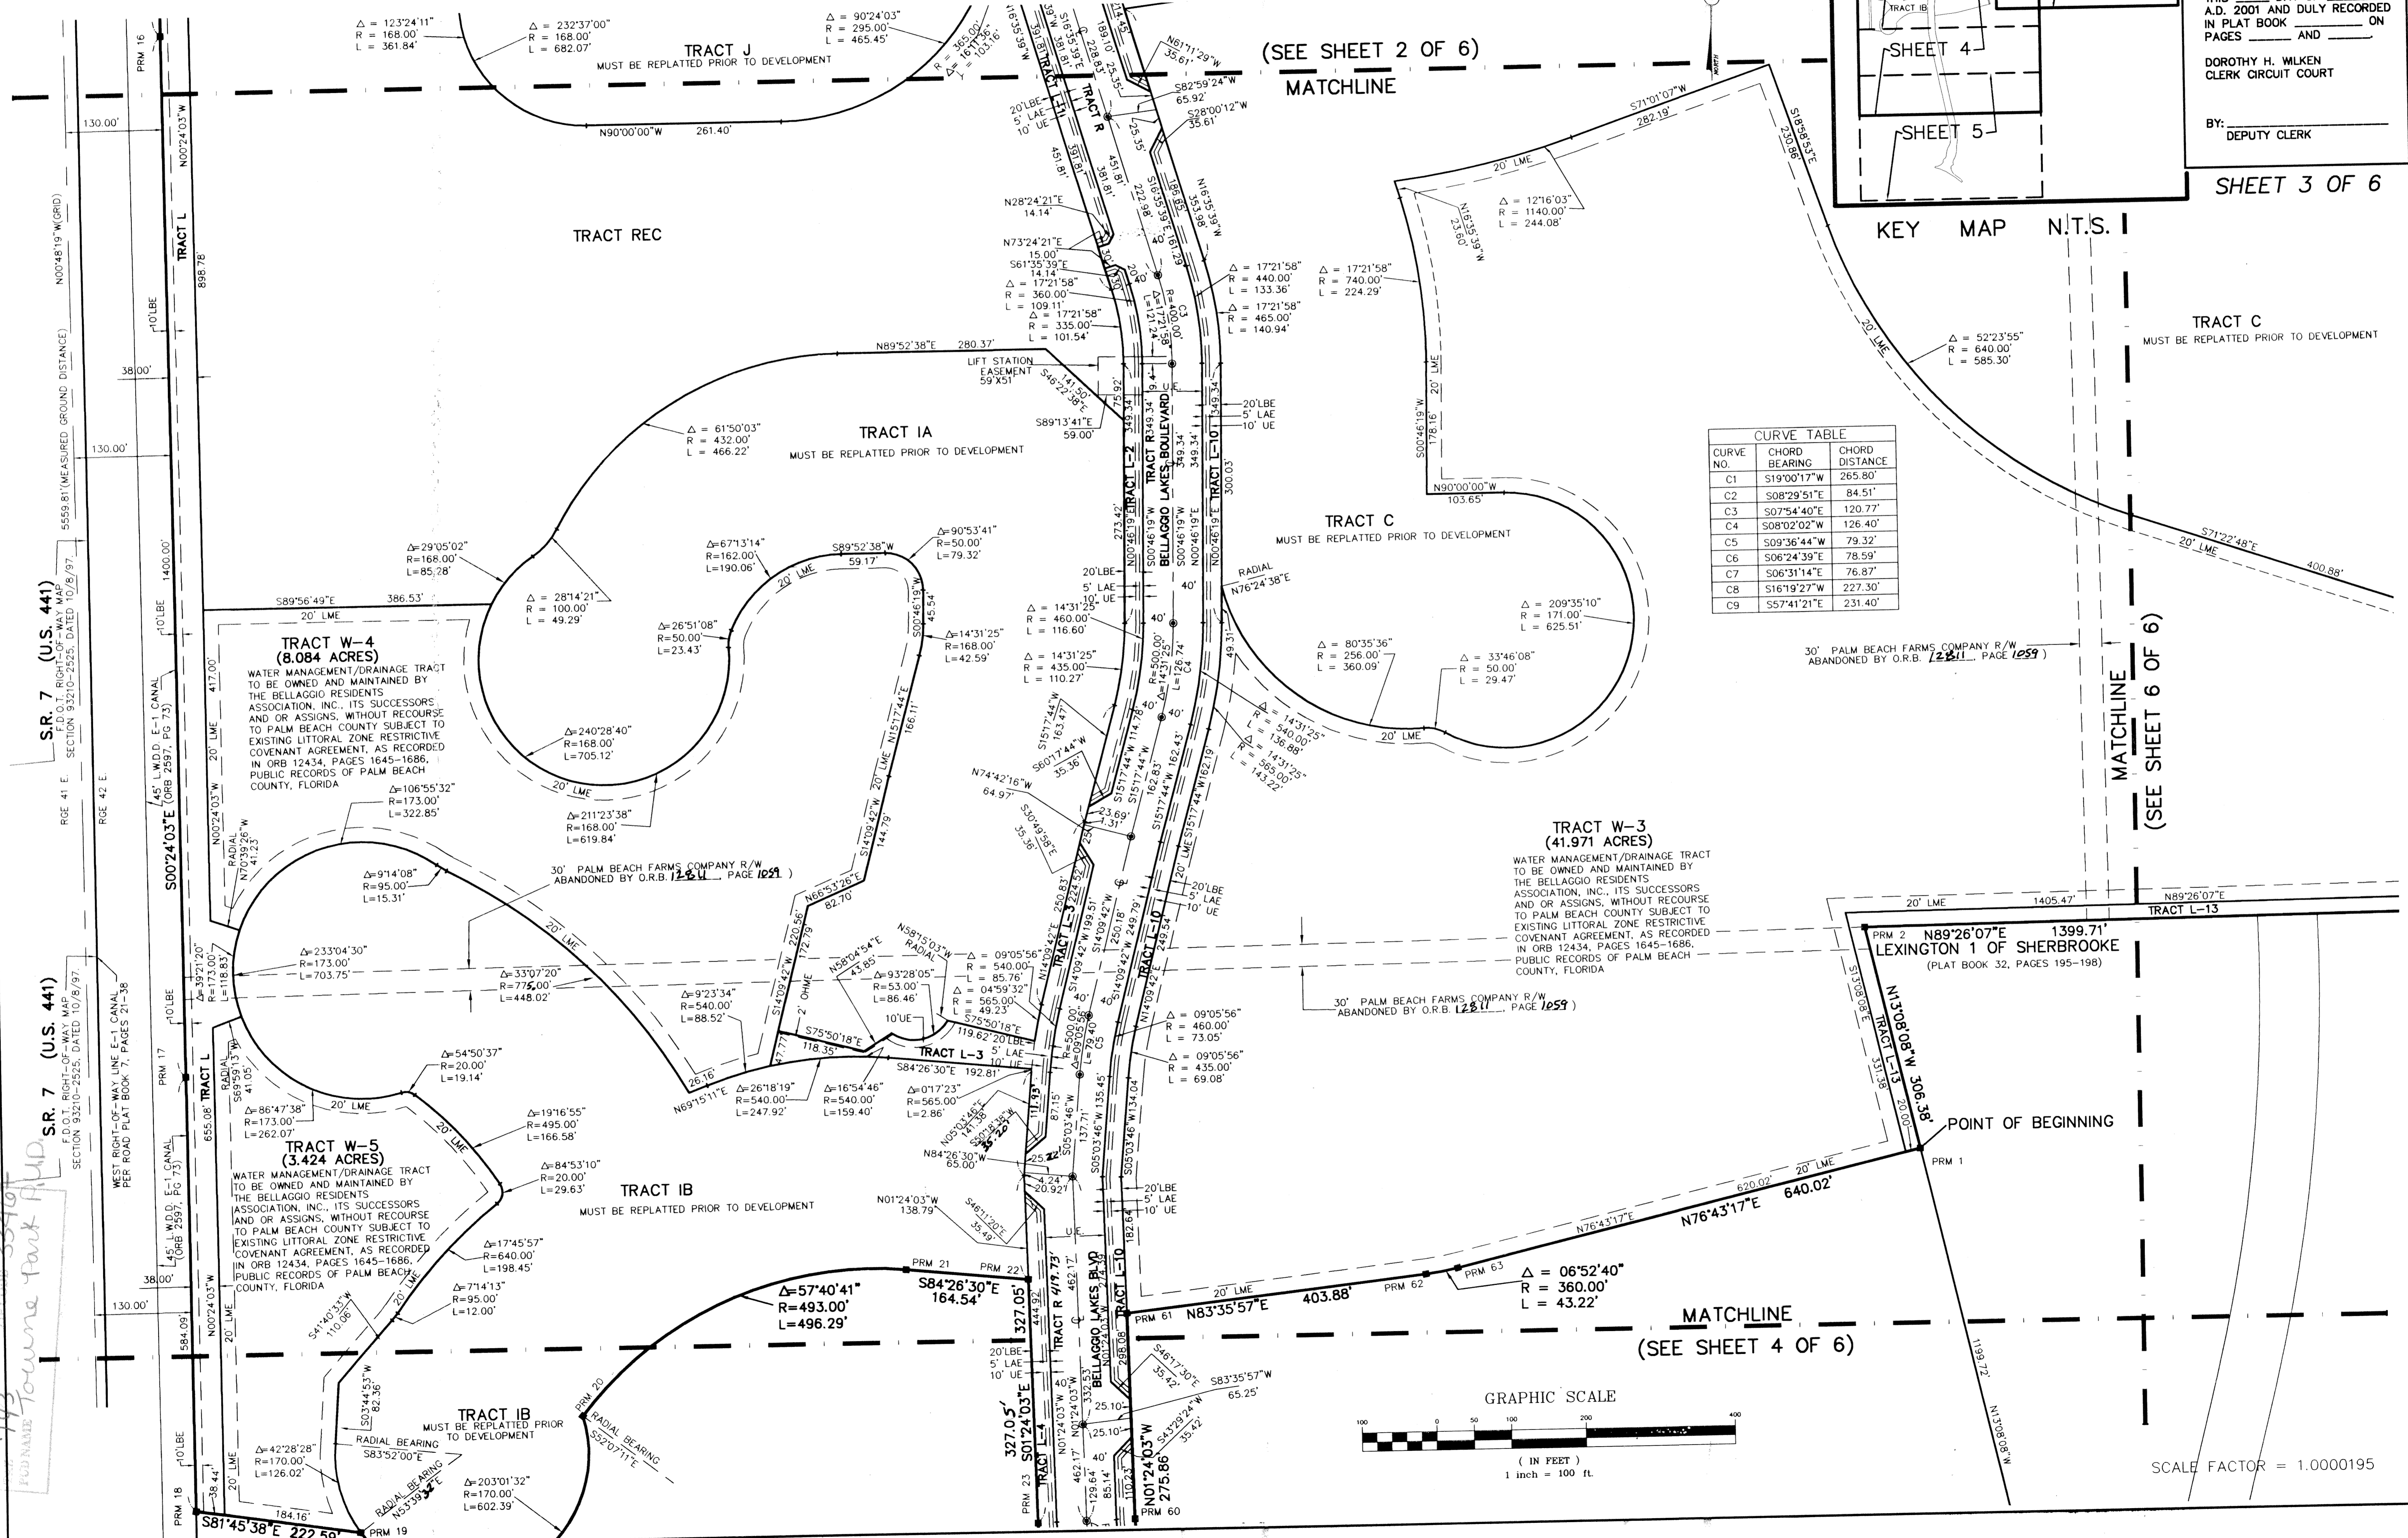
A.D. 2001 AND DULY RECORDED IN PLAT BOOK ______ ON PAGES ______ AND ______.

DOROTHY H. WILKEN
CLERK CIRCUIT COURT

BY: ____________
DEPUTY CLERK

SHEET 3 OF 6

TRACT IB
SHEET 4
SHEET 5

KEY MAP N.T.S.

(SEE SHEET 2 OF 6)
MATCHLINE

TRACT J
MUST BE REPLATTED PRIOR TO DEVELOPMENT

$\Delta$ = 123°24'11"
R = 168.00'
L = 361.84'

$\Delta$ = 232°37'00"
R = 168.00'
L = 682.07'

$\Delta$ = 90°24'03"
R = 295.00'
L = 465.45'

N90°00'00"W 261.40'

TRACT REC

TRACT L
N00°24'03"W
898.78'
130.00'
38.00'
130.00'
1400.00'
417.00'
10' LBE
PRM 16

N00°48'19"W(GRID)
5559.81'(MEASURED GROUND DISTANCE)

S.R. 7 (U.S. 441)
F.D.O.T. RIGHT-OF-WAY MAP SECTION 93210-2525, DATED 10/8/97.

45' L.W.D.D. E-1 CANAL (ORB 2597, PG 73)

RGE 41 E.
RGE 42 E.

S00°24'03"E

TRACT IA
MUST BE REPLATTED PRIOR TO DEVELOPMENT

$\Delta$ = 61°50'03"
R = 432.00'
L = 466.22'

N89°52'38"E 280.37'

LIFT STATION EASEMENT 59'X51'

TRACT W-4
(8.084 ACRES)
WATER MANAGEMENT/DRAINAGE TRACT TO BE OWNED AND MAINTAINED BY THE BELLAGGIO RESIDENTS ASSOCIATION, INC., ITS SUCCESSORS AND OR ASSIGNS, WITHOUT RECOURSE TO PALM BEACH COUNTY SUBJECT TO EXISTING LITTORAL ZONE RESTRICTIVE COVENANT AGREEMENT, AS RECORDED IN ORB 12434, PAGES 1645-1686, PUBLIC RECORDS OF PALM BEACH COUNTY, FLORIDA

S89°56'49"E 386.53'
20' LME

$\Delta$=29°05'02"
R=168.00'
L=85.28'

$\Delta$ = 28°14'21"
R = 100.00'
L = 49.29'

$\Delta$=67°13'14"
R=162.00'
L=190.06'

S89°52'38"W 59.17'

$\Delta$=90°53'41"
R=50.00'
L=79.32'

$\Delta$=26°51'08"
R=50.00'
L=23.43'

$\Delta$=14°31'25"
R=168.00'
L=42.59'

$\Delta$=240°28'40"
R=168.00'
L=705.12'

$\Delta$=211°23'38"
R=168.00'
L=619.84'

$\Delta$=106°55'32"
R=173.00'
L=322.85'

$\Delta$=9°14'08"
R=95.00'
L=15.31'

30' PALM BEACH FARMS COMPANY R/W ABANDONED BY O.R.B. 12811, PAGE 1059 )

$\Delta$=233°04'30"
R=173.00'
L=703.75'

$\Delta$=33°07'20"
R=775.00'
L=448.02'

$\Delta$=9°23'34"
R=540.00'
L=88.52'

N66°53'26"E 82.70'

S14°09'42"W 144.79'
N15°17'44"E 166.11'
S00°46'19"W 45.54'

N58°04'54"E 43.85'
$\Delta$=93°28'05"
R=53.00'
L=86.46'
10'UE

S75°50'18"E 118.35'
N69°15'11"E
$\Delta$=26°18'19"
R=540.00'
L=247.92'

$\Delta$=16°54'46"
R=540.00'
L=159.40'

$\Delta$=0°17'23"
R=565.00'
L=2.86'

S84°26'30"E 192.81'
TRACT L-3

$\Delta$=54°50'37"
R=20.00'
L=19.14'

$\Delta$=86°47'38"
R=173.00'
L=262.07'

TRACT W-5
(3.424 ACRES)
WATER MANAGEMENT/DRAINAGE TRACT TO BE OWNED AND MAINTAINED BY THE BELLAGGIO RESIDENTS ASSOCIATION, INC., ITS SUCCESSORS AND OR ASSIGNS, WITHOUT RECOURSE TO PALM BEACH COUNTY SUBJECT TO EXISTING LITTORAL ZONE RESTRICTIVE COVENANT AGREEMENT, AS RECORDED IN ORB 12434, PAGES 1645-1686, PUBLIC RECORDS OF PALM BEACH COUNTY, FLORIDA

$\Delta$=19°16'55"
R=495.00'
L=166.58'

$\Delta$=84°53'10"
R=20.00'
L=29.63'

TRACT IB
MUST BE REPLATTED PRIOR TO DEVELOPMENT

$\Delta$=17°45'57"
R=640.00'
L=198.45'

$\Delta$=7°14'13"
R=95.00'
L=12.00'

$\Delta$=57°40'41"
R=493.00'
L=496.29'

PRM 21 S84°26'30"E 164.54' PRM 22

S41°40'35"W 110.06'

S03°44'53"W

TRACT IB
MUST BE REPLATTED PRIOR TO DEVELOPMENT

RADIAL BEARING S83°52'00"E
RADIAL BEARING N53°39'32"E
RADIAL BEARING S52°07'11"E
PRM 20

$\Delta$=42°28'28"
R=170.00'
L=126.02'

$\Delta$=203°01'32"
R=170.00'
L=602.39'

184.16'
S81°45'38"E 222.59'
PRM 18 PRM 19

S.R. 7 (U.S. 441)
F.D.O.T. RIGHT-OF-WAY MAP SECTION 93210-2525, DATED 10/8/97.
WEST RIGHT-OF-WAY LINE E-1 CANAL PER ROAD PLAT BOOK 7, PAGES 21-38
45' L.W.D.D. E-1 CANAL (ORB 2597, PG 73)
PRM 17
655.08'
584.09'
38.00'
130.00'
N00°24'03"W
38.44'

327.05'
S01°24'03"E 327.05'
TRACT L-4
TRACT R 419.73'
BELLAGGIO LAKES BLVD
TRACT L-10
N01°24'03"W 275.86'
PRM 23
PRM 60
PRM 61

N83°35'57"E 403.88'
PRM 62
PRM 63

$\Delta$ = 06°52'40"
R = 360.00'
L = 43.22'

N76°43'17"E 620.02' 640.02'

MATCHLINE
(SEE SHEET 4 OF 6)

TRACT R
BELLAGGIO LAKES BOULEVARD
TRACT L-2
TRACT L-10
TRACT L-1
349.34'
N00°46'19"E
S00°46'19"W

N61°11'29"W 35.61'
S82°59'24"W 65.92'
S28°00'12"W 35.61'
N28°24'21"E 14.14'
N73°24'21"E 15.00'
S61°35'39"E 14.14'

$\Delta$ = 17°21'58"
R = 360.00'
L = 109.11'

$\Delta$ = 17°21'58"
R = 335.00'
L = 101.54'

$\Delta$ = 17°21'58"
R = 440.00'
L = 133.36'

$\Delta$ = 17°21'58"
R = 465.00'
L = 140.94'

$\Delta$ = 17°21'58"
R = 740.00'
L = 224.29'

S46°22'38"E 141.50'
S89°13'41"E 59.00'

20' LBE
5' LAE
10' UE

RADIAL N76°24'38"E

$\Delta$ = 14°31'25"
R = 460.00'
L = 116.60'

$\Delta$ = 14°31'25"
R = 435.00'
L = 110.27'

S15°17'44"W
S60°17'44"W 35.36
N74°42'16"W 64.97'
S30°49'58"E 35.36'

$\Delta$ = 09°05'56"
R = 540.00'
L = 85.76'

$\Delta$ = 04°59'32"
R = 565.00'
L = 49.23'

S75°50'18"E 119.62'

$\Delta$ = 09°05'56"
R = 460.00'
L = 73.05'

$\Delta$ = 09°05'56"
R = 435.00'
L = 69.08'

N84°26'30"W 65.00'
N01°24'03"W 138.79'
S46°11'20"E 35.49'
S46°17'30"E 35.42'
S83°35'57"W 65.25'
S43°29'24"W 35.42'

$\Delta$ = 14°31'25"
L = 540.00'
L = 136.88'

$\Delta$ = 14°31'25"
R = 565.00'
L = 143.22'

$\Delta$ = 12°16'03"
R = 1140.00'
L = 244.08'

S71°01'07"W 282.19'
S18°58'53"E 230.86'
N16°35'39"W 23.60'

TRACT C
MUST BE REPLATTED PRIOR TO DEVELOPMENT

$\Delta$ = 52°23'55"
R = 640.00'
L = 585.30'

N90°00'00"W 103.65'
S00°46'19"W 178.16'

TRACT C
MUST BE REPLATTED PRIOR TO DEVELOPMENT

$\Delta$ = 209°35'10"
R = 171.00'
L = 625.51'

$\Delta$ = 80°35'36"
R = 256.00'
L = 360.09'

$\Delta$ = 33°46'08"
R = 50.00'
L = 29.47'

CURVE TABLE
| CURVE NO. | CHORD BEARING | CHORD DISTANCE |
|---|---|---|
| C1 | S19°00'17"W | 265.80' |
| C2 | S08°29'51"E | 84.51' |
| C3 | S07°54'40"E | 120.77' |
| C4 | S08°02'02"W | 126.40' |
| C5 | S09°36'44"W | 79.32' |
| C6 | S06°24'39"E | 78.59' |
| C7 | S06°31'14"E | 76.87' |
| C8 | S16°19'27"W | 227.30' |
| C9 | S57°41'21"E | 231.40' |

S71°22'48"E 400.88'

30' PALM BEACH FARMS COMPANY R/W ABANDONED BY O.R.B. 12811, PAGE 1059 )

MATCHLINE
(SEE SHEET 6 OF 6)

TRACT W-3
(41.971 ACRES)
WATER MANAGEMENT/DRAINAGE TRACT TO BE OWNED AND MAINTAINED BY THE BELLAGGIO RESIDENTS ASSOCIATION, INC., ITS SUCCESSORS AND OR ASSIGNS, WITHOUT RECOURSE TO PALM BEACH COUNTY SUBJECT TO EXISTING LITTORAL ZONE RESTRICTIVE COVENANT AGREEMENT, AS RECORDED IN ORB 12434, PAGES 1645-1686, PUBLIC RECORDS OF PALM BEACH COUNTY, FLORIDA

30' PALM BEACH FARMS COMPANY R/W ABANDONED BY O.R.B. 12811, PAGE 1059 )

20' LME 1405.47' N89°26'07"E
TRACT L-13
PRM 2 N89°26'07"E 1399.71'
LEXINGTON 1 OF SHERBROOKE
(PLAT BOOK 32, PAGES 195-198)

N13°08'08"W 306.38'
TRACT L-13
S13°08'08"E 331.38'
20.00'
POINT OF BEGINNING
PRM 1

N13°08'08"W 1199.72'

GRAPHIC SCALE
100 0 50 100 200 400
( IN FEET )
1 inch = 100 ft.

SCALE FACTOR = 1.0000195

Towne Park P.U.D.